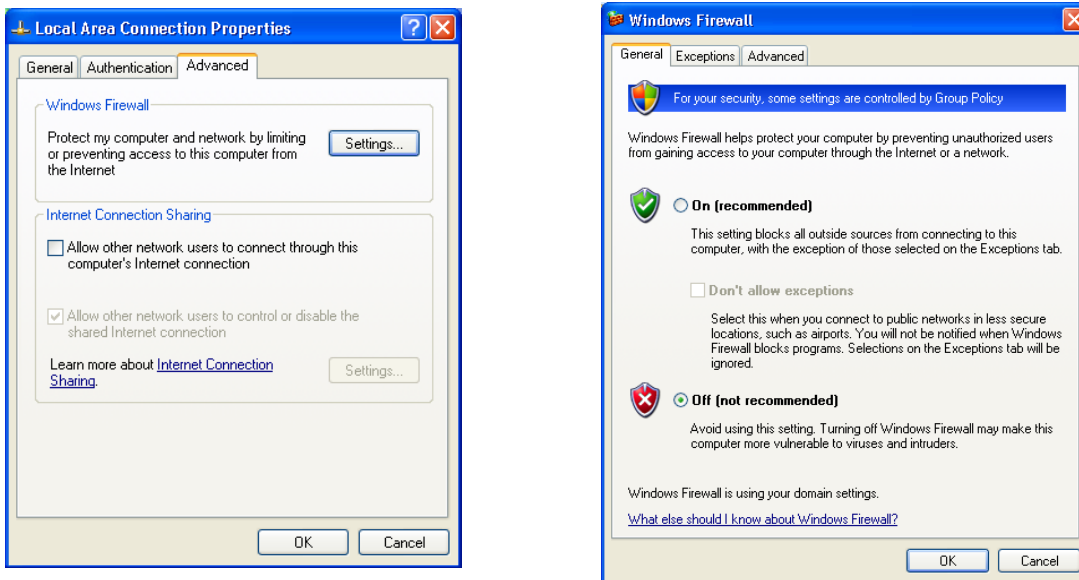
Local Area Connection Properties

General | Authentication | Advanced

Windows Firewall

Protect my computer and network by limiting or preventing access to this computer from the Internet

Settings...

Internet Connection Sharing

Allow other network users to connect through this computer's Internet connection

Allow other network users to control or disable the shared Internet connection

Learn more about Internet Connection Sharing.

Settings...

OK | Cancel

Windows Firewall

General | Exceptions | Advanced

For your security, some settings are controlled by Group Policy

Windows Firewall helps protect your computer by preventing unauthorized users from gaining access to your computer through the Internet or a network.

On (recommended)

This setting blocks all outside sources from connecting to this computer, with the exception of those selected on the Exceptions tab.

Don't allow exceptions

Select this when you connect to public networks in less secure locations, such as airports. You will not be notified when Windows Firewall blocks programs. Selections on the Exceptions tab will be ignored.

Off (not recommended)

Avoid using this setting. Turning off Windows Firewall may make this computer more vulnerable to viruses and intruders.

Windows Firewall is using your domain settings.

What else should I know about Windows Firewall?

OK | Cancel